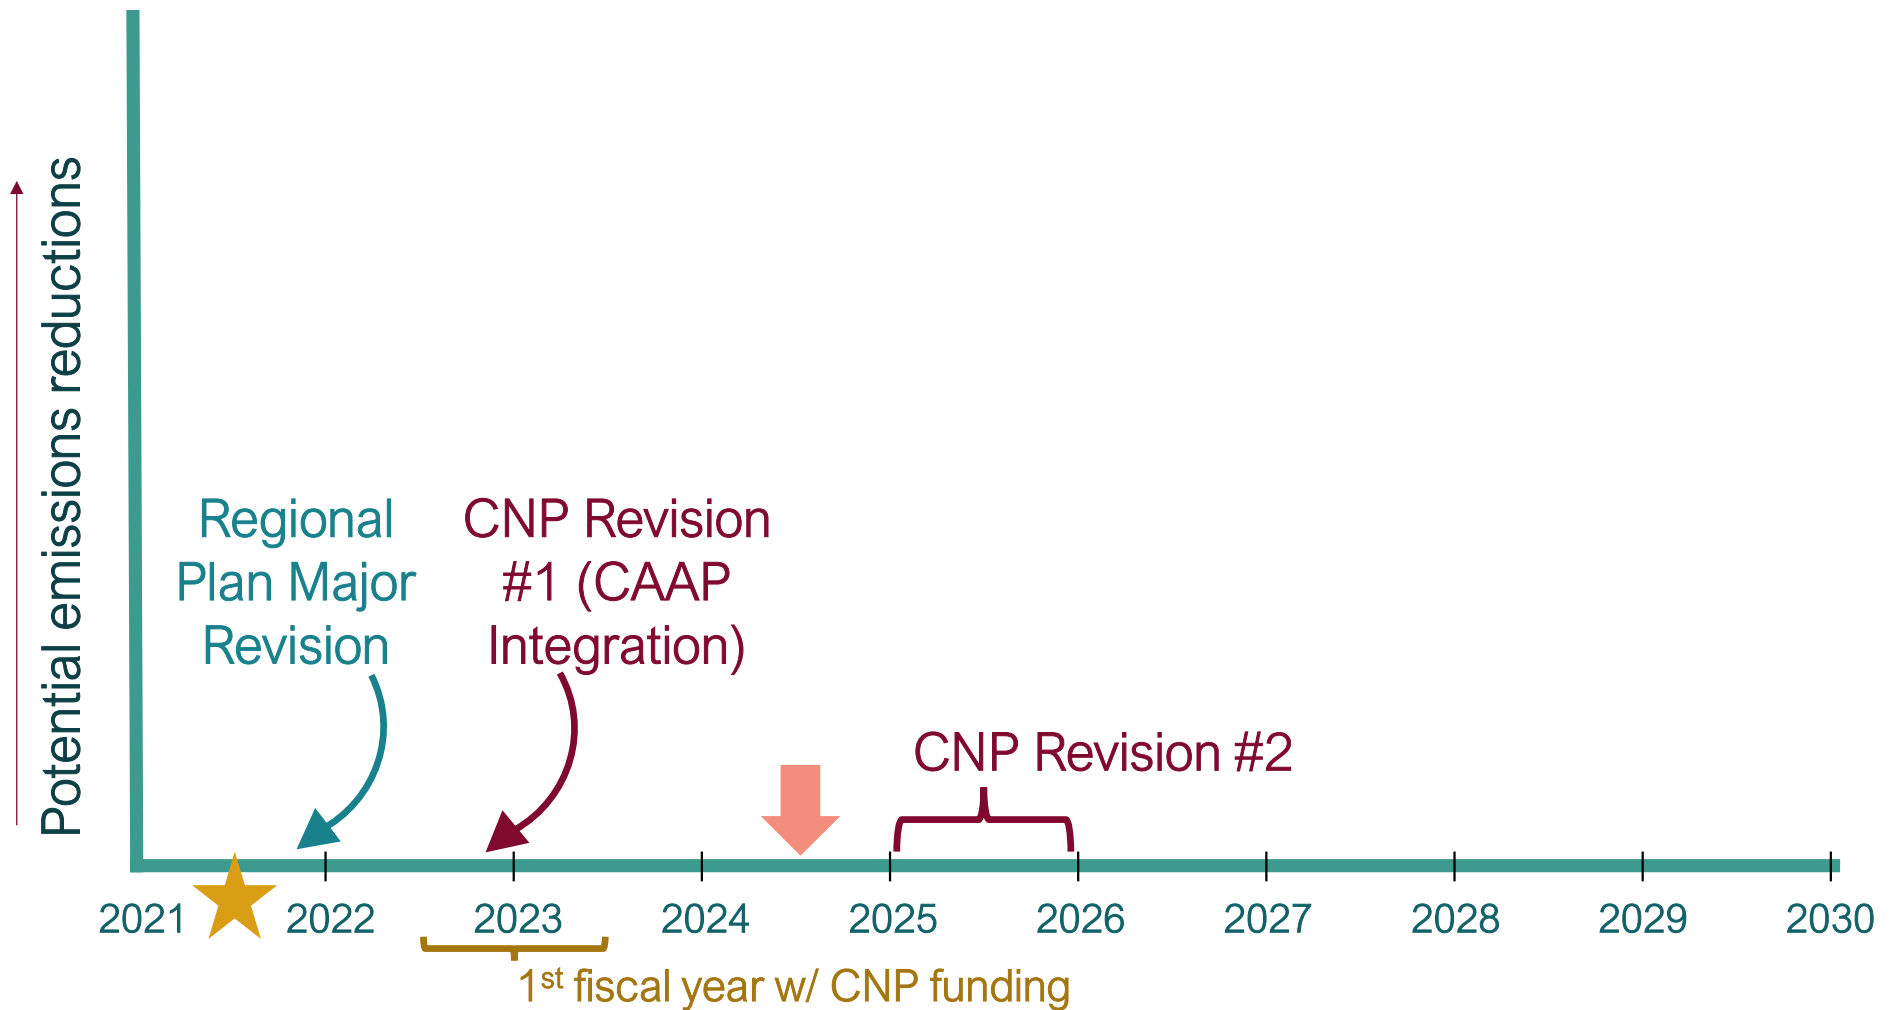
Potential emissions reductions

Regional Plan Major Revision

CNP Revision #1 (CAAP Integration)

CNP Revision #2

2021
2022
2023
2024
2025
2026
2027
2028
2029
2030

1$^{st}$ fiscal year w/ CNP funding